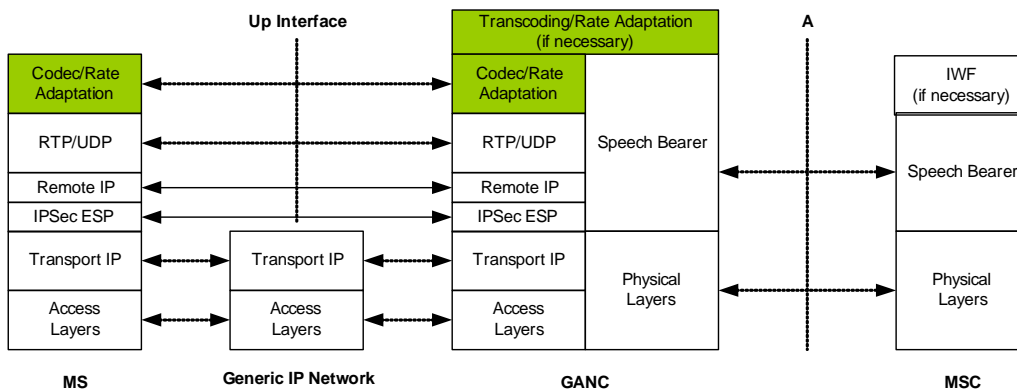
Up Interface

Transcoding/Rate Adaptation (if necessary)

A

Codec/Rate Adaptation

Codec/Rate Adaptation

IWF (if necessary)

RTP/UDP

RTP/UDP

Speech Bearer

Speech Bearer

Remote IP

Remote IP

IPSec ESP

IPSec ESP

Transport IP

Transport IP

Transport IP

Physical Layers

Physical Layers

Access Layers

Access Layers

Access Layers

MS

Generic IP Network

GANC

MSC